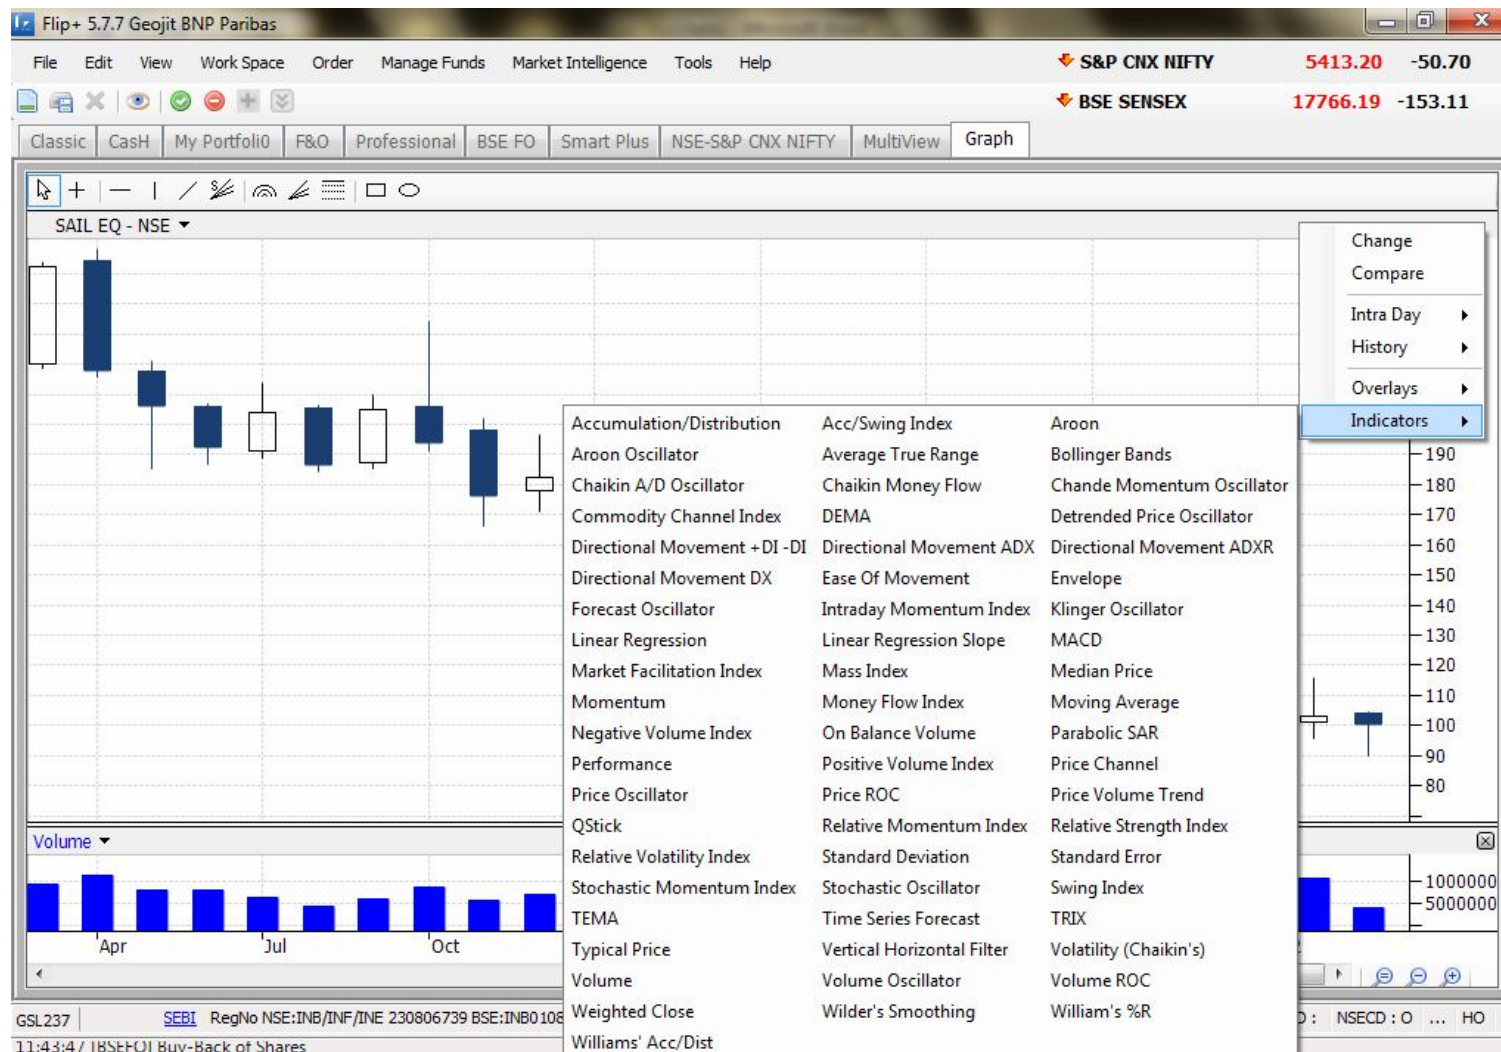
Flip+ 5.7.7 Geojit BNP Paribas

File Edit View Work Space Order Manage Funds Market Intelligence Tools Help

S&P CNX NIFTY 5413.20 -50.70
BSE SENSEX 17766.19 -153.11

Classic CasH My Portfoli0 F&O Professional BSE FO Smart Plus NSE-S&P CNX NIFTY MultiView Graph

SAIL EQ - NSE

Change
Compare
Intra Day
History
Overlays
Indicators

| Accumulation/Distribution | Acc/Swing Index | Aroon |
|---|---|---|
| Aroon Oscillator | Average True Range | Bollinger Bands |
| Chaikin A/D Oscillator | Chaikin Money Flow | Chande Momentum Oscillator |
| Commodity Channel Index | DEMA | Detrended Price Oscillator |
| Directional Movement +DI -DI | Directional Movement ADX | Directional Movement ADXR |
| Directional Movement DX | Ease Of Movement | Envelope |
| Forecast Oscillator | Intraday Momentum Index | Klinger Oscillator |
| Linear Regression | Linear Regression Slope | MACD |
| Market Facilitation Index | Mass Index | Median Price |
| Momentum | Money Flow Index | Moving Average |
| Negative Volume Index | On Balance Volume | Parabolic SAR |
| Performance | Positive Volume Index | Price Channel |
| Price Oscillator | Price ROC | Price Volume Trend |
| QStick | Relative Momentum Index | Relative Strength Index |
| Relative Volatility Index | Standard Deviation | Standard Error |
| Stochastic Momentum Index | Stochastic Oscillator | Swing Index |
| TEMA | Time Series Forecast | TRIX |
| Typical Price | Vertical Horizontal Filter | Volatility (Chaikin's) |
| Volume | Volume Oscillator | Volume ROC |
| Weighted Close | Wilder's Smoothing | William's %R |
| Williams' Acc/Dist | | |

190
180
170
160
150
140
130
120
110
100
90
80

Volume
1000000
5000000
Apr Jul Oct

GSL237 SEBI RegNo NSE:INB/INF/INE 230806739 BSE:INB0108 D: NSECD : O ... HO
11:43:4 / IBSEFOI Buy-Back of Shares